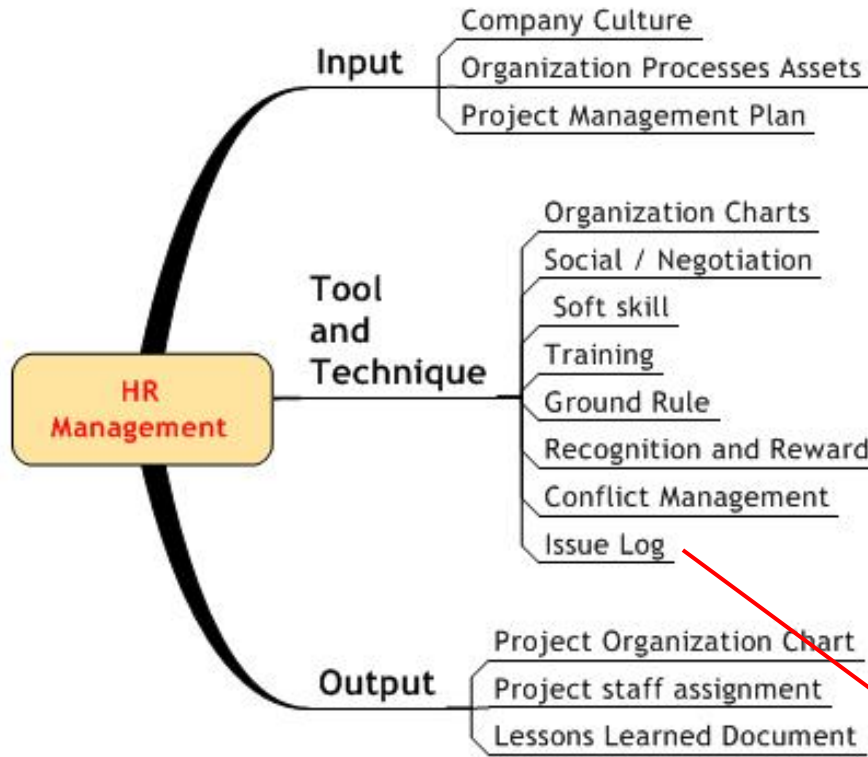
HR Management

Input
Company Culture
Organization Processes Assets
Project Management Plan

Tool and Technique
Organization Charts
Social / Negotiation
Soft skill
Training
Ground Rule
Recognition and Reward
Conflict Management
Issue Log

Output
Project Organization Chart
Project staff assignment
Lessons Learned Document